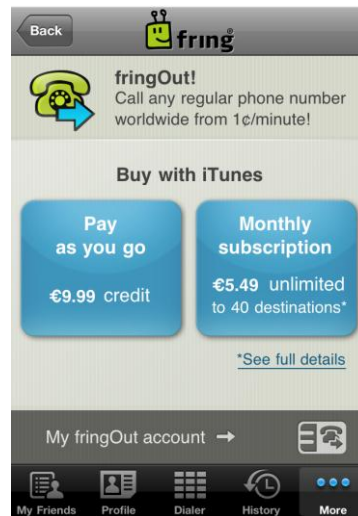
Back

fring

fringOut!
Call any regular phone number worldwide from 1¢/minute!

Buy with iTunes

Pay as you go

€9.99 credit

Monthly subscription

€5.49 unlimited to 40 destinations*

*See full details

My fringOut account →

My Friends
Profile
Dialer
History
More